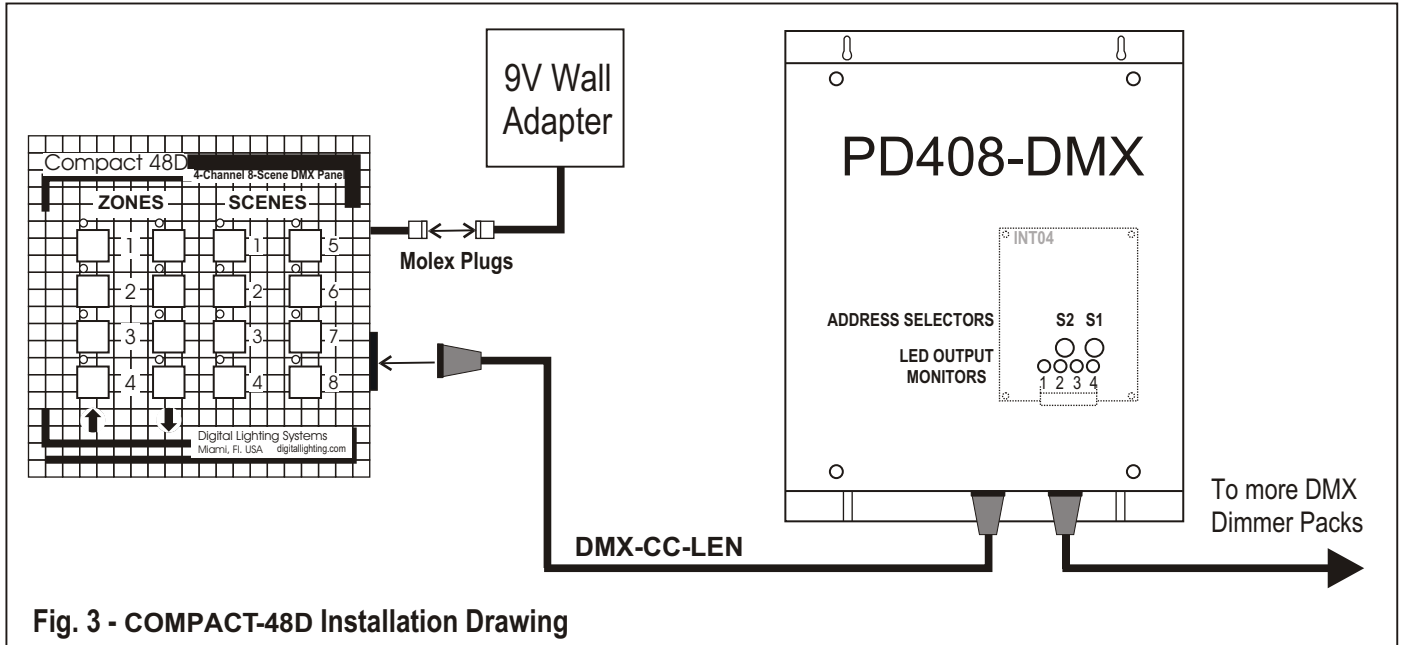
9V Wall Adapter

Compact 48D
4-Channel 8-Scene DMX Panel
ZONES
SCENES
1
2
3
4
1
2
3
4
5
6
7
8

Digital Lighting Systems
Miami, Fl. USA digitallighting.com

Molex Plugs

PD408-DMX

INT04

ADDRESS SELECTORS
S2 S1
LED OUTPUT MONITORS
1 2 3 4

DMX-CC-LEN

To more DMX Dimmer Packs

Fig. 3 - COMPACT-48D Installation Drawing